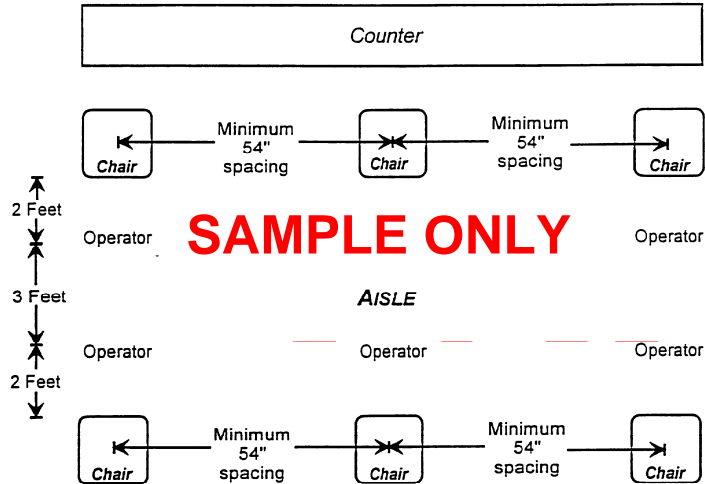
Counter

Chair
Minimum 54" spacing
Chair
Minimum 54" spacing
Chair

2 Feet
Operator
SAMPLE ONLY
Operator

3 Feet
AISLE

Operator
Operator
Operator
2 Feet

Chair
Minimum 54" spacing
Chair
Minimum 54" spacing
Chair